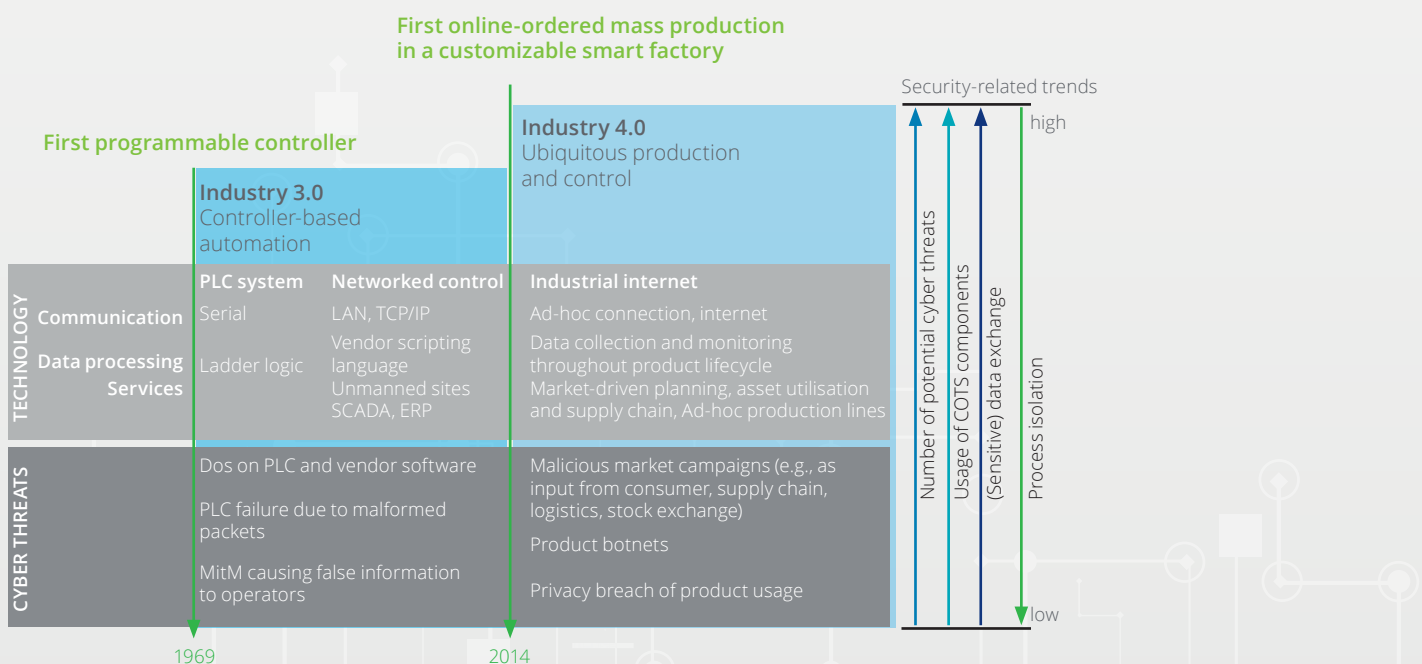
First online-ordered mass production in a customizable smart factory

First programmable controller

Industry 3.0
Controller-based automation

Industry 4.0
Ubiquitous production and control

Security-related trends

high

| | PLC system | Networked control | Industrial internet |
|---|---|---|---|
| Communication | Serial | LAN, TCP/IP | Ad-hoc connection, internet |
| Data processing | Ladder logic | Vendor scripting language | Data collection and monitoring throughout product lifecycle |
| Services | | Unmanned sites SCADA, ERP | Market-driven planning, asset utilisation and supply chain, Ad-hoc production lines |

TECHNOLOGY

CYBER THREATS

Dos on PLC and vendor software

PLC failure due to malformed packets

MitM causing false information to operators

Malicious market campaigns (e.g., as input from consumer, supply chain, logistics, stock exchange)

Product botnets

Privacy breach of product usage

Number of potential cyber threats

Usage of COTS components

(Sensitive) data exchange

Process isolation

low

1969

2014